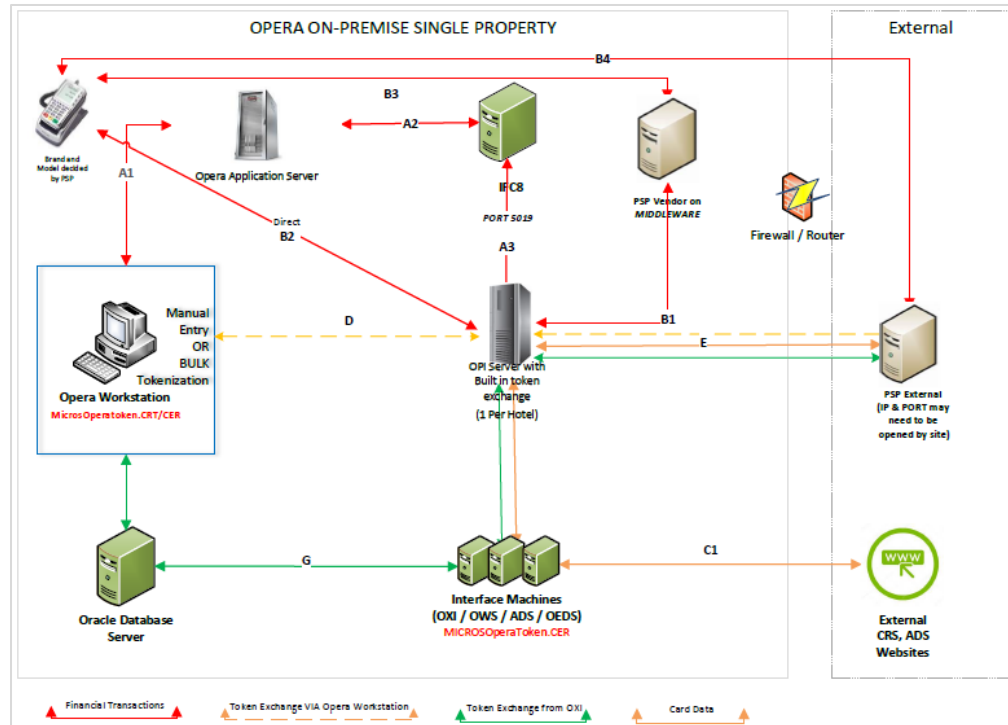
OPERA ON-PREMISE SINGLE PROPERTY

External

B4

B3

A2

Brand and Model decided by PSP

A1

Opera Application Server

IFC8

PORT 5019

PSP Vendor on MIDDLEWARE

Firewall / Router

Direct

B2

A3

Manual Entry OR BULK Tokenization

D

B1

E

Opera Workstation

MicrosOperatoken.CRT/CER

OPI Server with Built in token exchange (1 Per Hotel)

PSP External (IP & PORT may need to be opened by site)

G

C1

WWW

Oracle Database Server

Interface Machines (OXI / OWS / ADS / OEDS)

MICROSOperaToken.CER

External CRS, ADS Websites

Financial Transactions

Token Exchange VIA Opera Workstation

Token Exchange from OXI

Card Data